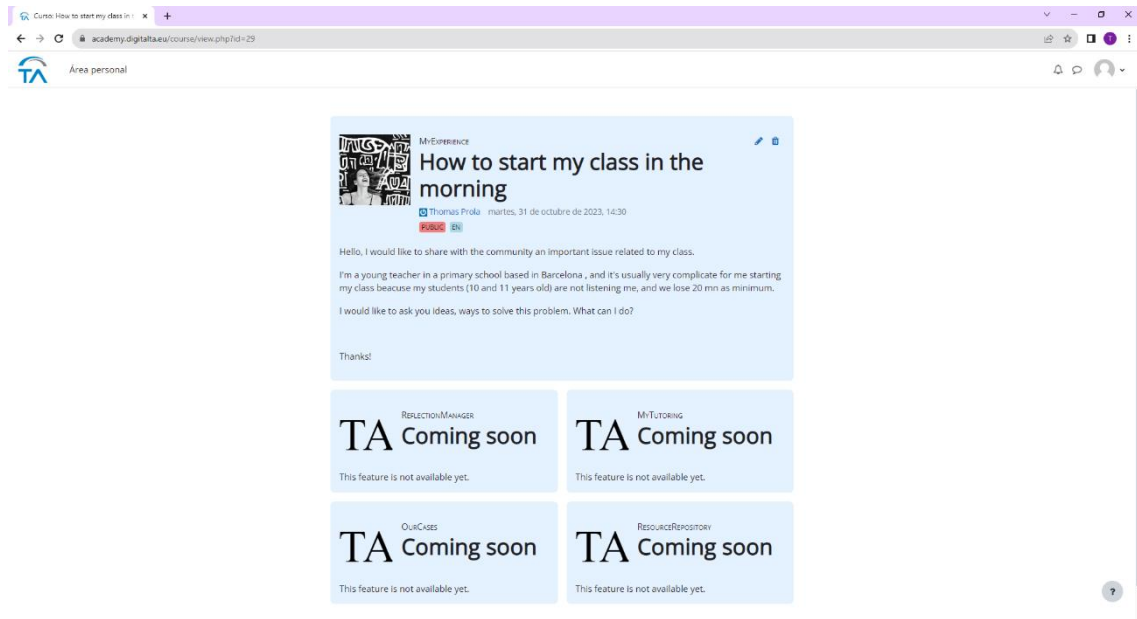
Curso: How to start my class in t ×

academy.digitalta.eu/course/view.php?id=29

TA

Área personal

MyExperience

How to start my class in the morning

Thomas Prola martes, 31 de octubre de 2023, 14:30

PUBLIC EN

Hello, I would like to share with the community an important issue related to my class.

I'm a young teacher in a primary school based in Barcelona , and it's usually very complicate for me starting my class beacuse my students (10 and 11 years old) are not listening me, and we lose 20 mn as minimum.

I would like to ask you ideas, ways to solve this problem. What can I do?

Thanks!

ReflectionManager

TA Coming soon

This feature is not available yet.

MyTutoring

TA Coming soon

This feature is not available yet.

OurCases

TA Coming soon

This feature is not available yet.

ResourceRepository

TA Coming soon

This feature is not available yet.

?